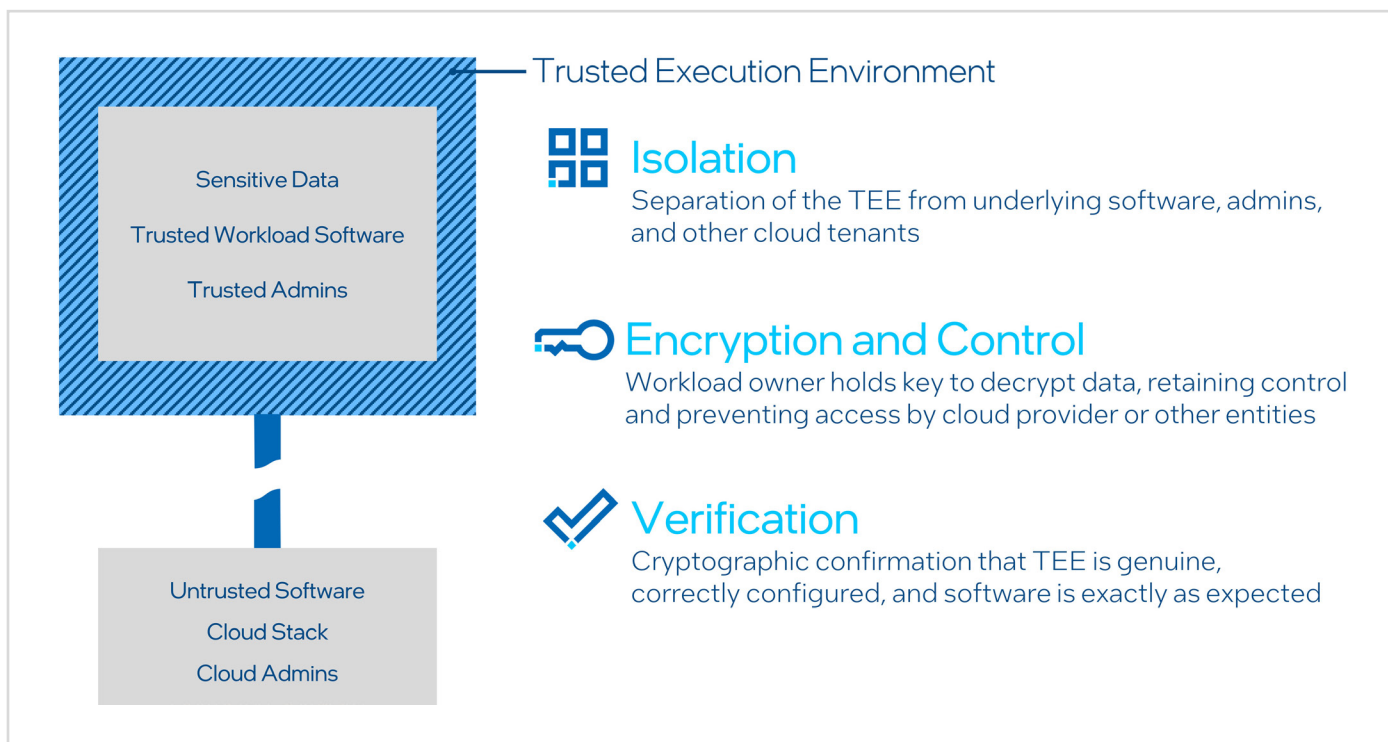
Trusted Execution Environment

Sensitive Data

Trusted Workload Software

Trusted Admins

Untrusted Software

Cloud Stack

Cloud Admins

Isolation
Separation of the TEE from underlying software, admins, and other cloud tenants

Encryption and Control
Workload owner holds key to decrypt data, retaining control and preventing access by cloud provider or other entities

Verification
Cryptographic confirmation that TEE is genuine, correctly configured, and software is exactly as expected